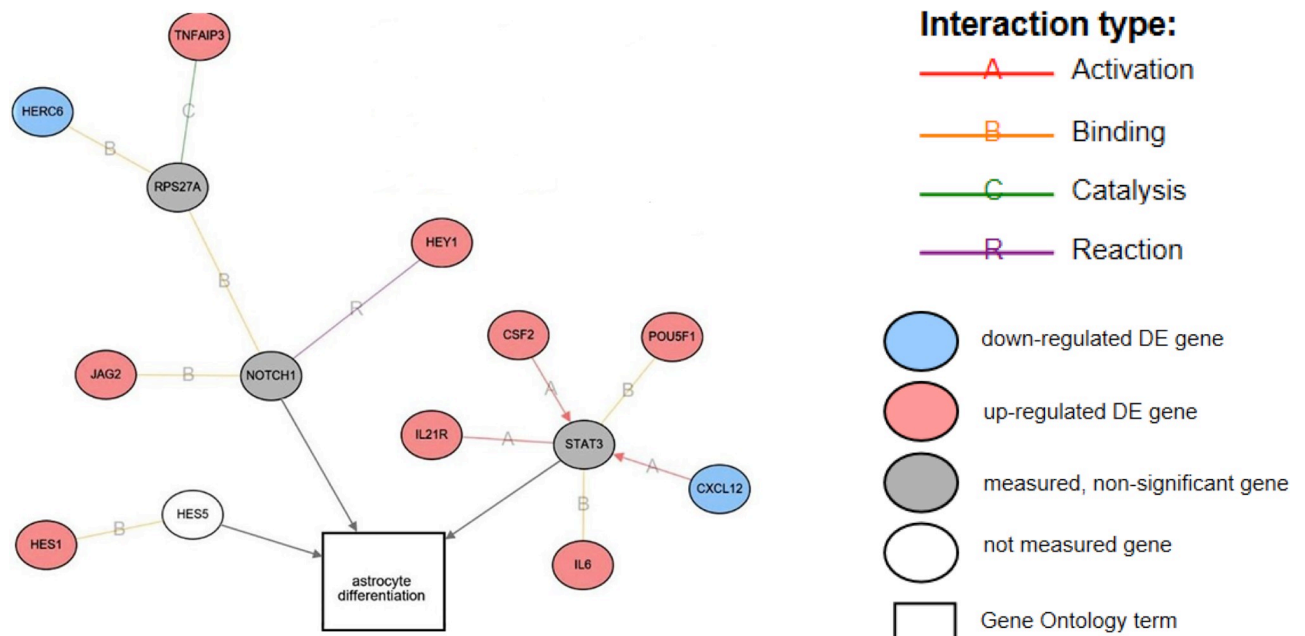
TNFAIP3

HERC6

C

B

RPS27A

HEY1

B

R

CSF2

POU5F1

JAG2

B

NOTCH1

A

B

IL21R

A

STAT3

A

CXCL12

B

HES5

HES1

B

IL6

astrocyte differentiation

Interaction type:

A Activation

B Binding

C Catalysis

R Reaction

down-regulated DE gene

up-regulated DE gene

measured, non-significant gene

not measured gene

Gene Ontology term